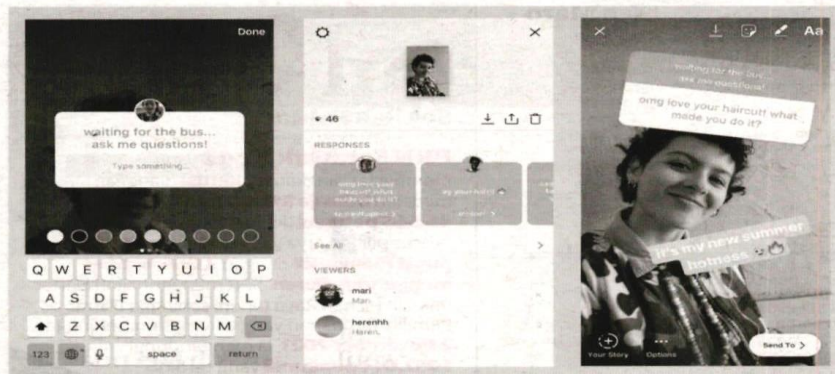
Done

waiting for the bus... ask me questions!

Type something...

Q W E R T Y U I O P
A S D F G H J K L
Z X C V B N M
123 space return

46

RESPONSES

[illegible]

See All

VIEWERS

mari
Mari

herenhh
Heren

Aa

waiting for the bus... ask me questions!

omg love your haircut what made you do it?

it's my new summer hotness

Your Story Options Send To >